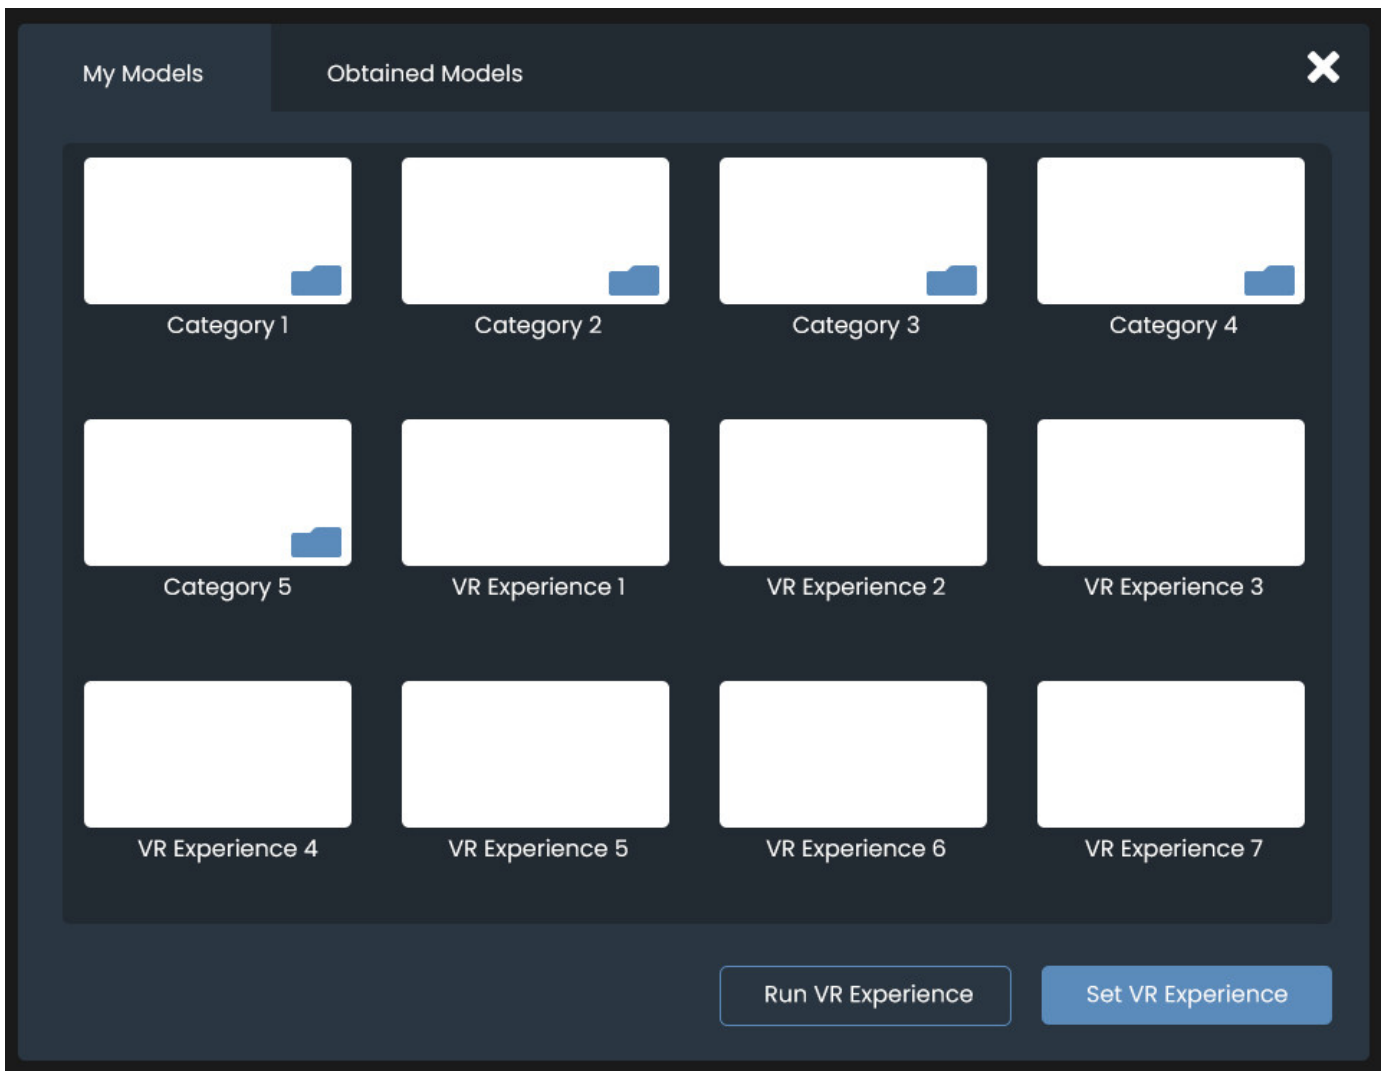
My Models

Obtained Models

Category 1

Category 2

Category 3

Category 4

Category 5

VR Experience 1

VR Experience 2

VR Experience 3

VR Experience 4

VR Experience 5

VR Experience 6

VR Experience 7

Run VR Experience

Set VR Experience